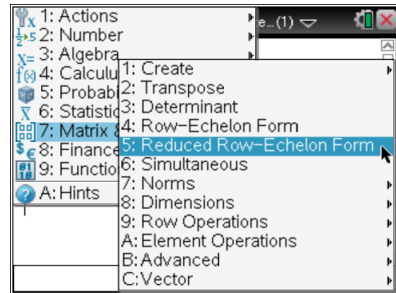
1: Actions
2: Number
3: Algebra
4: Calculu
5: Probab
6: Statistic
7: Matrix &
8: Finance
9: Functio
A: Hints
e...(1)
1: Create
2: Transpose
3: Determinant
4: Row-Echelon Form
5: Reduced Row-Echelon Form
6: Simultaneous
7: Norms
8: Dimensions
9: Row Operations
A: Element Operations
B: Advanced
C: Vector